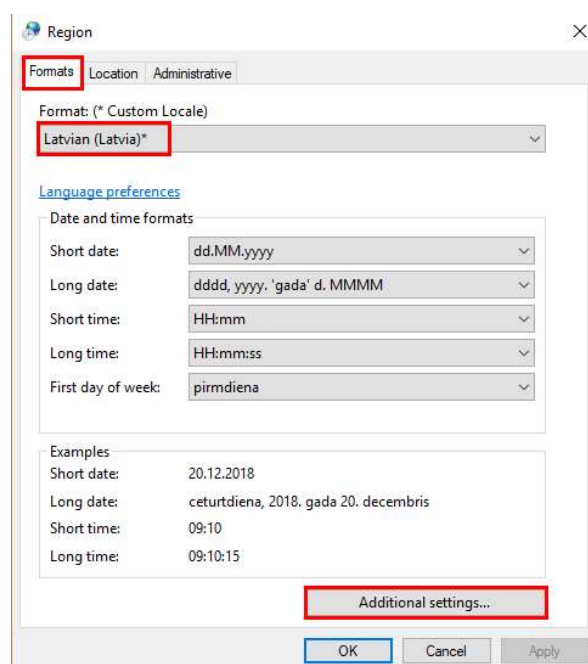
Region

Formats | Location | Administrative

Format: (* Custom Locale)

Latvian (Latvia)*

Language preferences

Date and time formats

| | |
|---|---|
| Short date: | dd.MM.yyyy |
| Long date: | dddd, yyyy. 'gada' d. MMMM |
| Short time: | HH:mm |
| Long time: | HH:mm:ss |
| First day of week: | pirmdiena |

Examples

| | |
|---|---|
| Short date: | 20.12.2018 |
| Long date: | ceturtdiena, 2018. gada 20. decembris |
| Short time: | 09:10 |
| Long time: | 09:10:15 |

Additional settings...

OK | Cancel | Apply